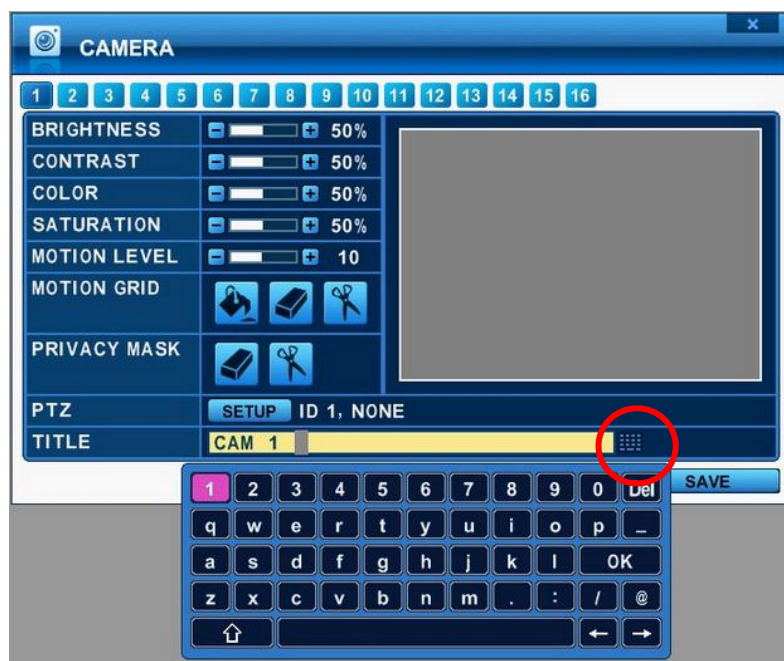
CAMERA

×

1 2 3 4 5 6 7 8 9 10 11 12 13 14 15 16

BRIGHTNESS 50%
CONTRAST 50%
COLOR 50%
SATURATION 50%
MOTION LEVEL 10
MOTION GRID
PRIVACY MASK
PTZ SETUP ID 1, NONE
TITLE CAM 1

SAVE

1 2 3 4 5 6 7 8 9 0 Del
q w e r t y u i o p _
a s d f g h j k l OK
z x c v b n m . : / @
⇧ ← →